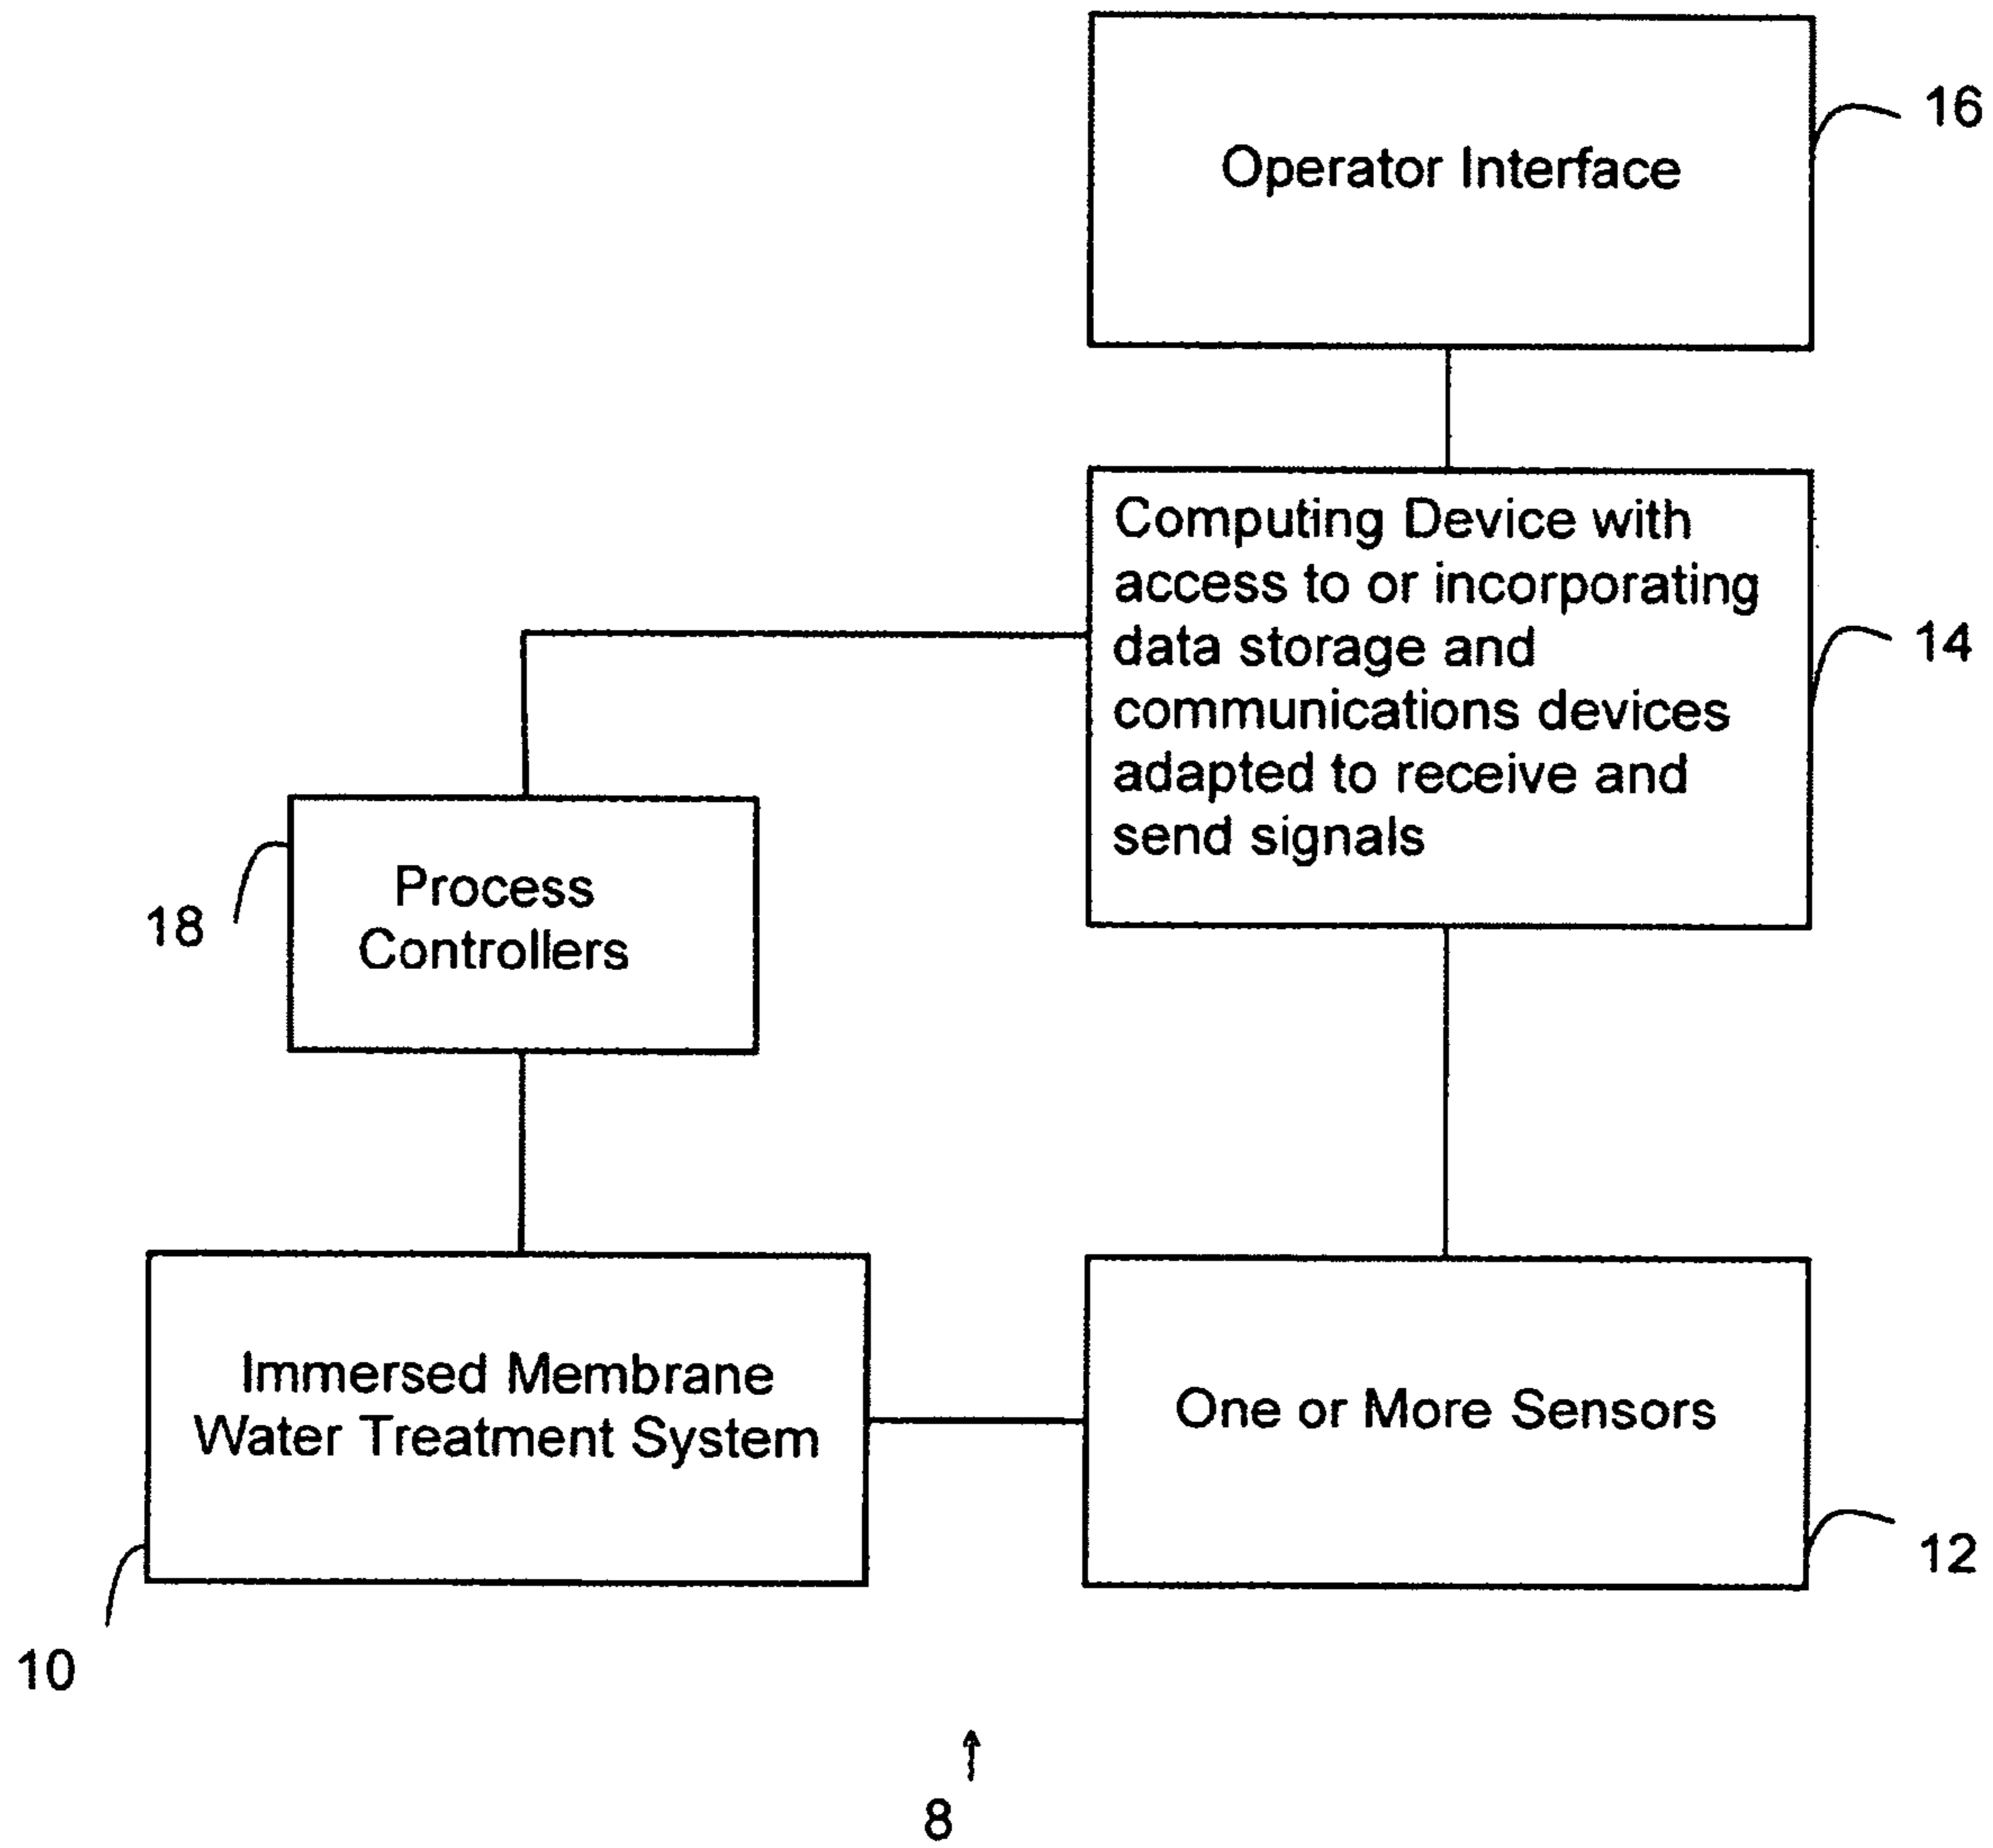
Operator Interface

16

Computing Device with access to or incorporating data storage and communications devices adapted to receive and send signals

14

Process Controllers

18

Immersed Membrane Water Treatment System

One or More Sensors

12

10

8